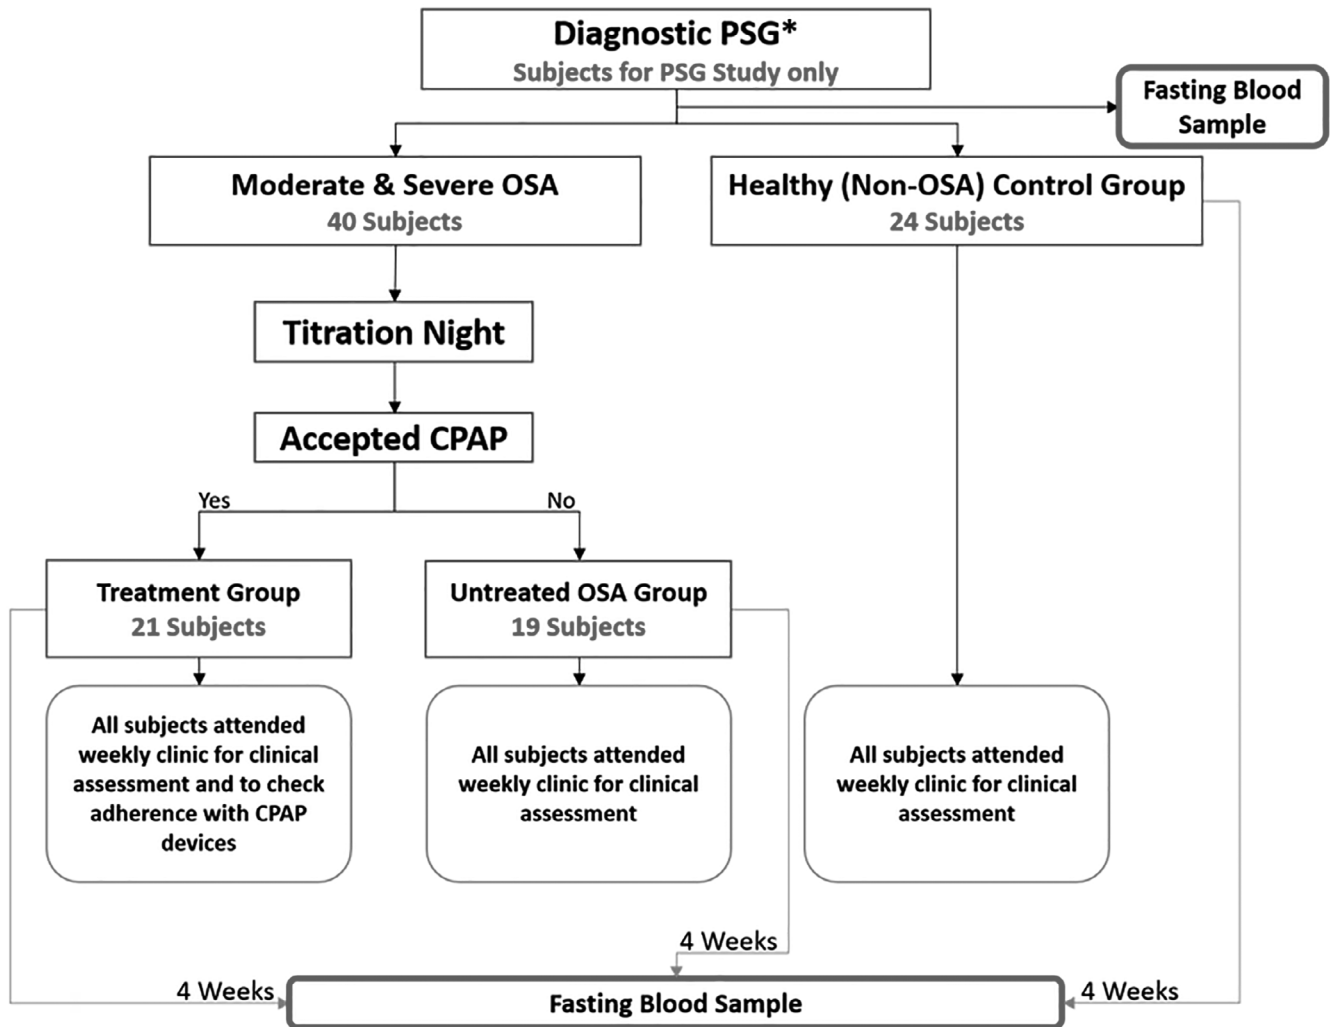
Diagnostic PSG*
Subjects for PSG Study only

Fasting Blood Sample

Moderate & Severe OSA
40 Subjects

Healthy (Non-OSA) Control Group
24 Subjects

Titration Night

Accepted CPAP

Yes

No

Treatment Group
21 Subjects

Untreated OSA Group
19 Subjects

All subjects attended weekly clinic for clinical assessment and to check adherence with CPAP devices

All subjects attended weekly clinic for clinical assessment

All subjects attended weekly clinic for clinical assessment

4 Weeks

4 Weeks

4 Weeks

Fasting Blood Sample